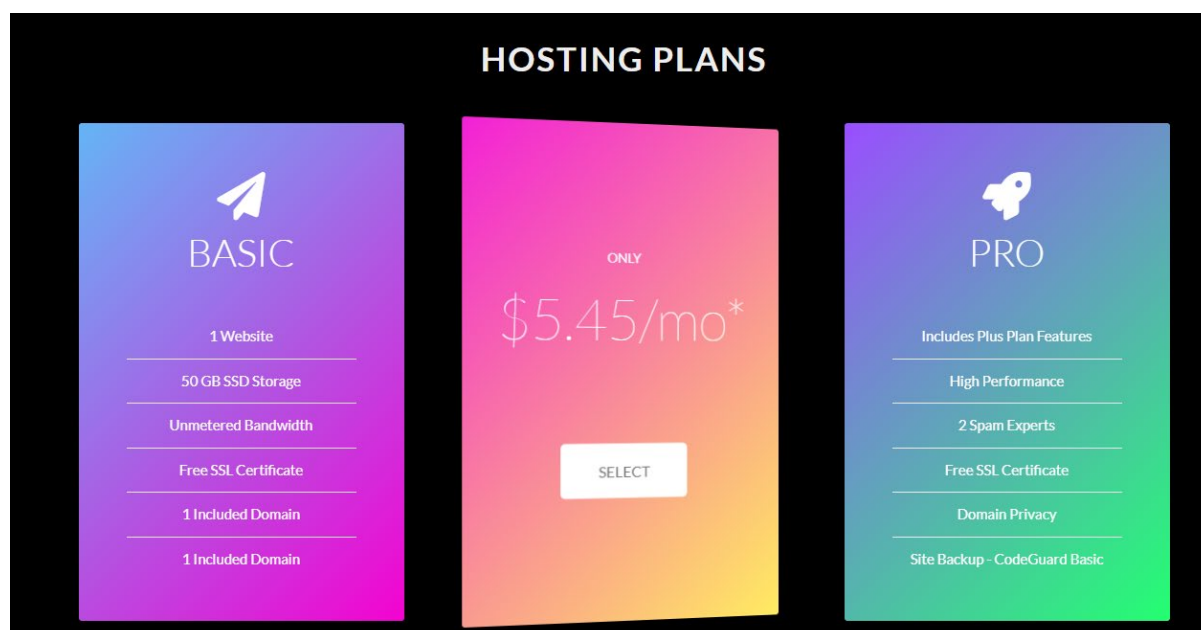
HOSTING PLANS

BASIC

1 Website

50 GB SSD Storage

Unmetered Bandwidth

Free SSL Certificate

1 Included Domain

1 Included Domain

ONLY

$5.45/mo*

SELECT

PRO

Includes Plus Plan Features

High Performance

2 Spam Experts

Free SSL Certificate

Domain Privacy

Site Backup - CodeGuard Basic